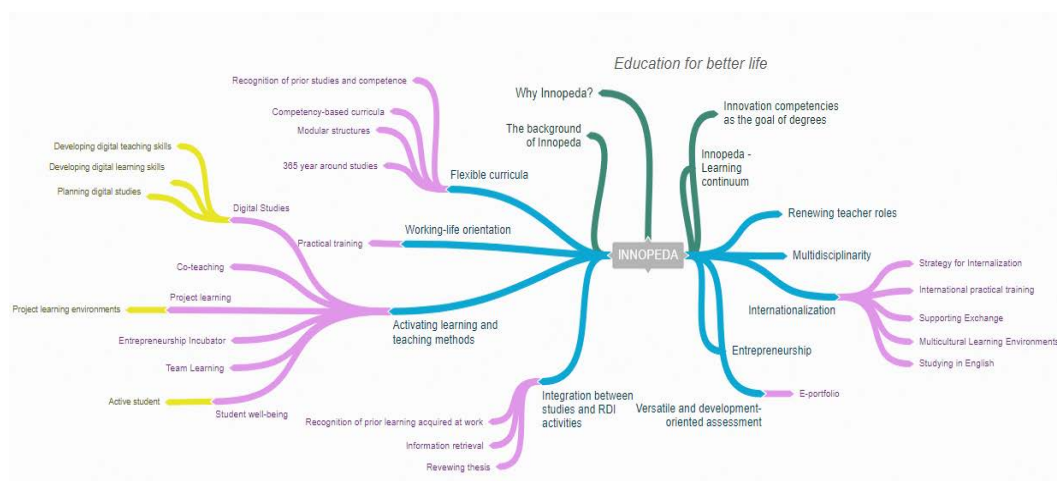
Education for better life

INNOPEDA

Why Innopeda?

The background of Innopeda

Innovation competencies as the goal of degrees

Innopeda - Learning continuum

Flexible curricula

Recognition of prior studies and competence

Competency-based curricula

Modular structures

365 year around studies

Working-life orientation

Practical training

Digital Studies

Developing digital teaching skills

Developing digital learning skills

Planning digital studies

Activating learning and teaching methods

Co-teaching

Project learning

Project learning environments

Entrepreneurship Incubator

Team Learning

Student well-being

Active student

Integration between studies and RDI activities

Recognition of prior learning acquired at work

Information retrieval

Revewing thesis

Renewing teacher roles

Multidisciplinarity

Internationalization

Strategy for Internalization

International practical training

Supporting Exchange

Multicultural Learning Environments

Studying in English

Entrepreneurship

E-portfolio

Versatile and development-oriented assessment